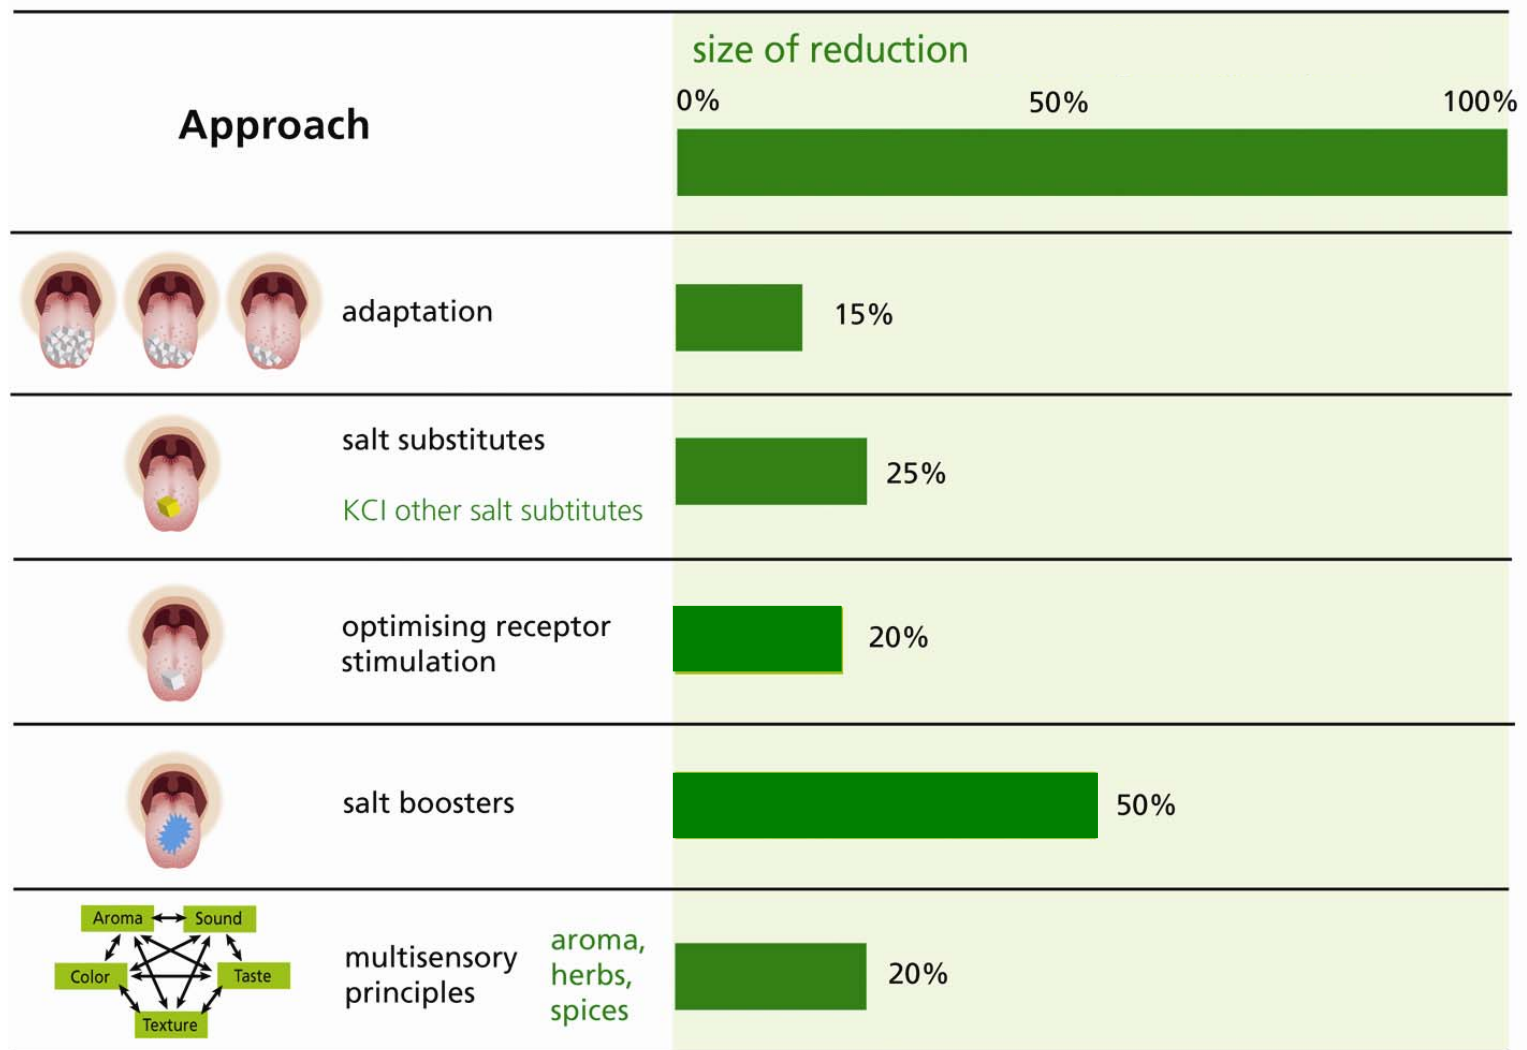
Approach

size of reduction

0% 50% 100%

adaptation 15%

salt substitutes

KCl other salt subtitutes 25%

optimising receptor stimulation 20%

salt boosters 50%

Aroma Sound Color Taste Texture

multisensory principles

aroma, herbs, spices 20%